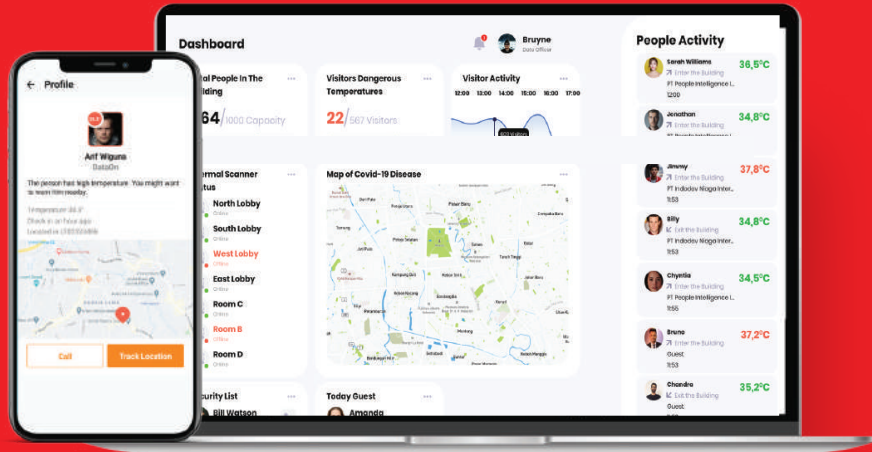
Profile

Arif Wiguna
DataOn

The person has high temperature. You might want to warn him nearby.

Temperature 38.3°
Check in an hour ago
Located at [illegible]

Call
Track Location

Dashboard

Bruyne
Data Officer

tal People In The ilding
64/1000 Capacity

Visitors Dangerous Temperatures
22/567 Visitors

Visitor Activity
12:00 13:00 14:00 15:00 16:00 17:00

ermal Scanner tus
North Lobby
Online
South Lobby
Online
West Lobby
Online
East Lobby
Online
Room C
Online
Room B
Online
Room D
Online

Map of Covid-19 Disease

curity List
Bill Watson

Today Guest
Amanda

People Activity

Sarah Williams
Enter the Building
PT People Intelligence I...
12:00
36,5°C

Jonathan
34,8°C

Jimmy
Enter the Building
PT Indodev Niaga Inter...
11:53
37,8°C

Billy
Exit the Building
PT Indodev Niaga Inter...
11:53
34,8°C

Chynlia
Enter the Building
PT People Intelligence I...
11:53
34,5°C

Bruno
Enter the Building
Guest
11:53
37,2°C

Chandra
Exit the Building
Guest
35,2°C